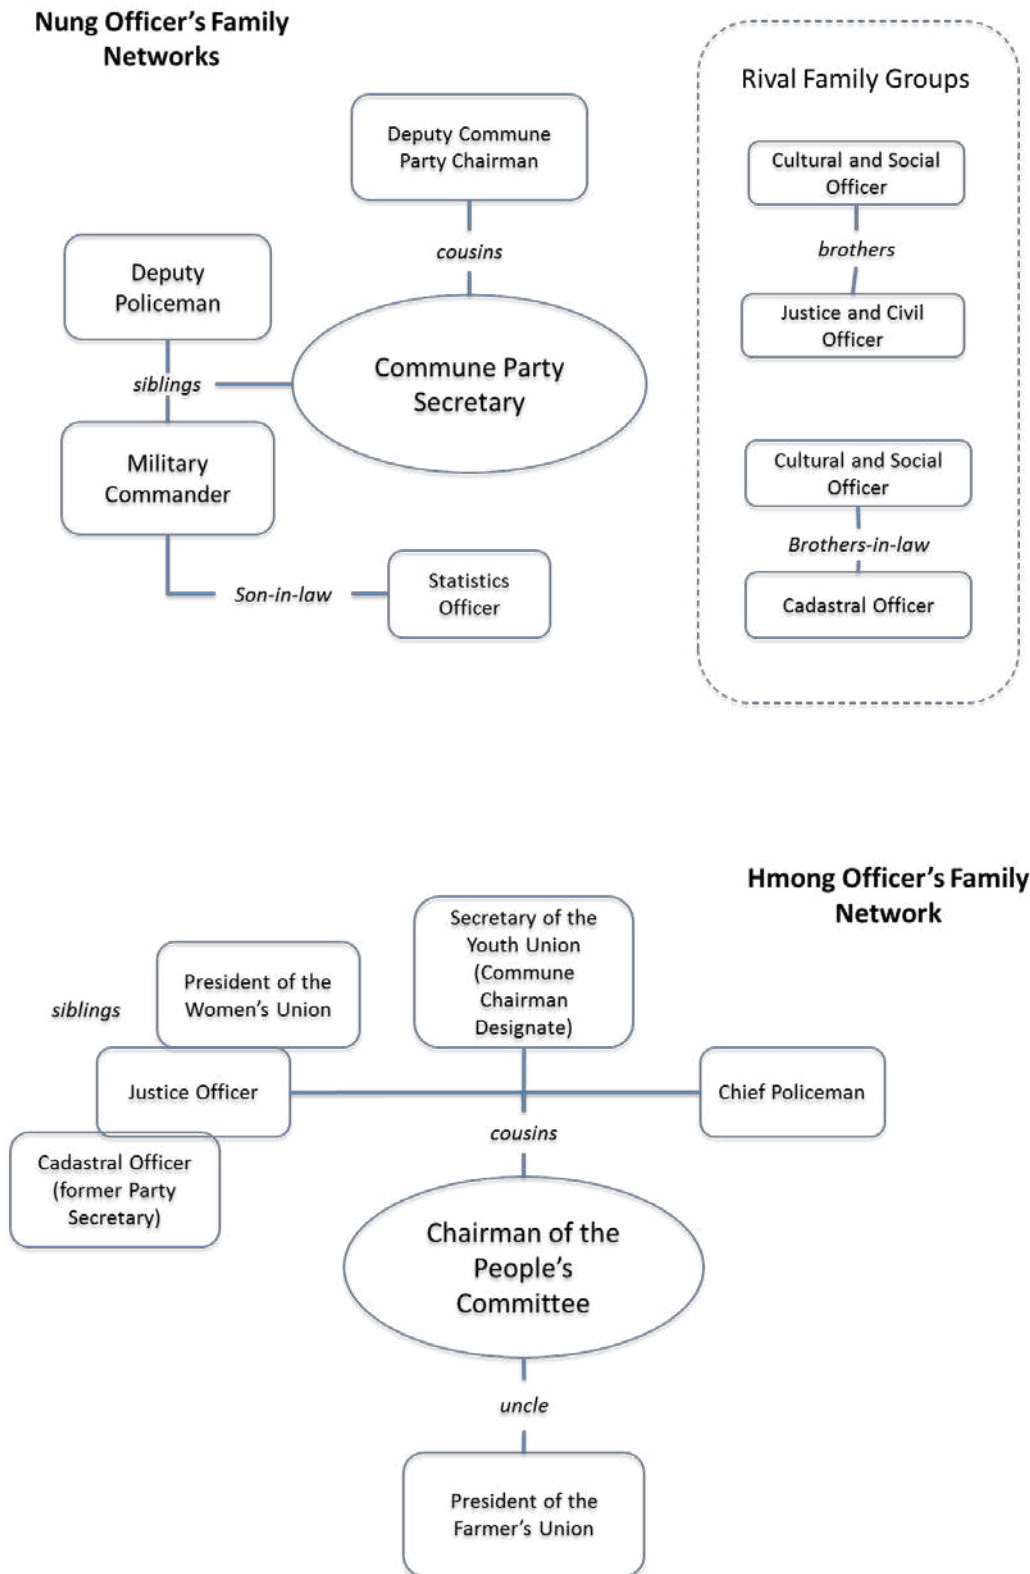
Nung Officer's Family Networks

Deputy Commune Party Chairman

cousins

Deputy Policeman

siblings

Commune Party Secretary

Military Commander

Son-in-law

Statistics Officer

Rival Family Groups

Cultural and Social Officer

brothers

Justice and Civil Officer

Cultural and Social Officer

Brothers-in-law

Cadastral Officer

Hmong Officer's Family Network

Secretary of the Youth Union (Commune Chairman Designate)

President of the Women's Union

siblings

Justice Officer

Chief Policeman

cousins

Cadastral Officer (former Party Secretary)

Chairman of the People's Committee

uncle

President of the Farmer's Union